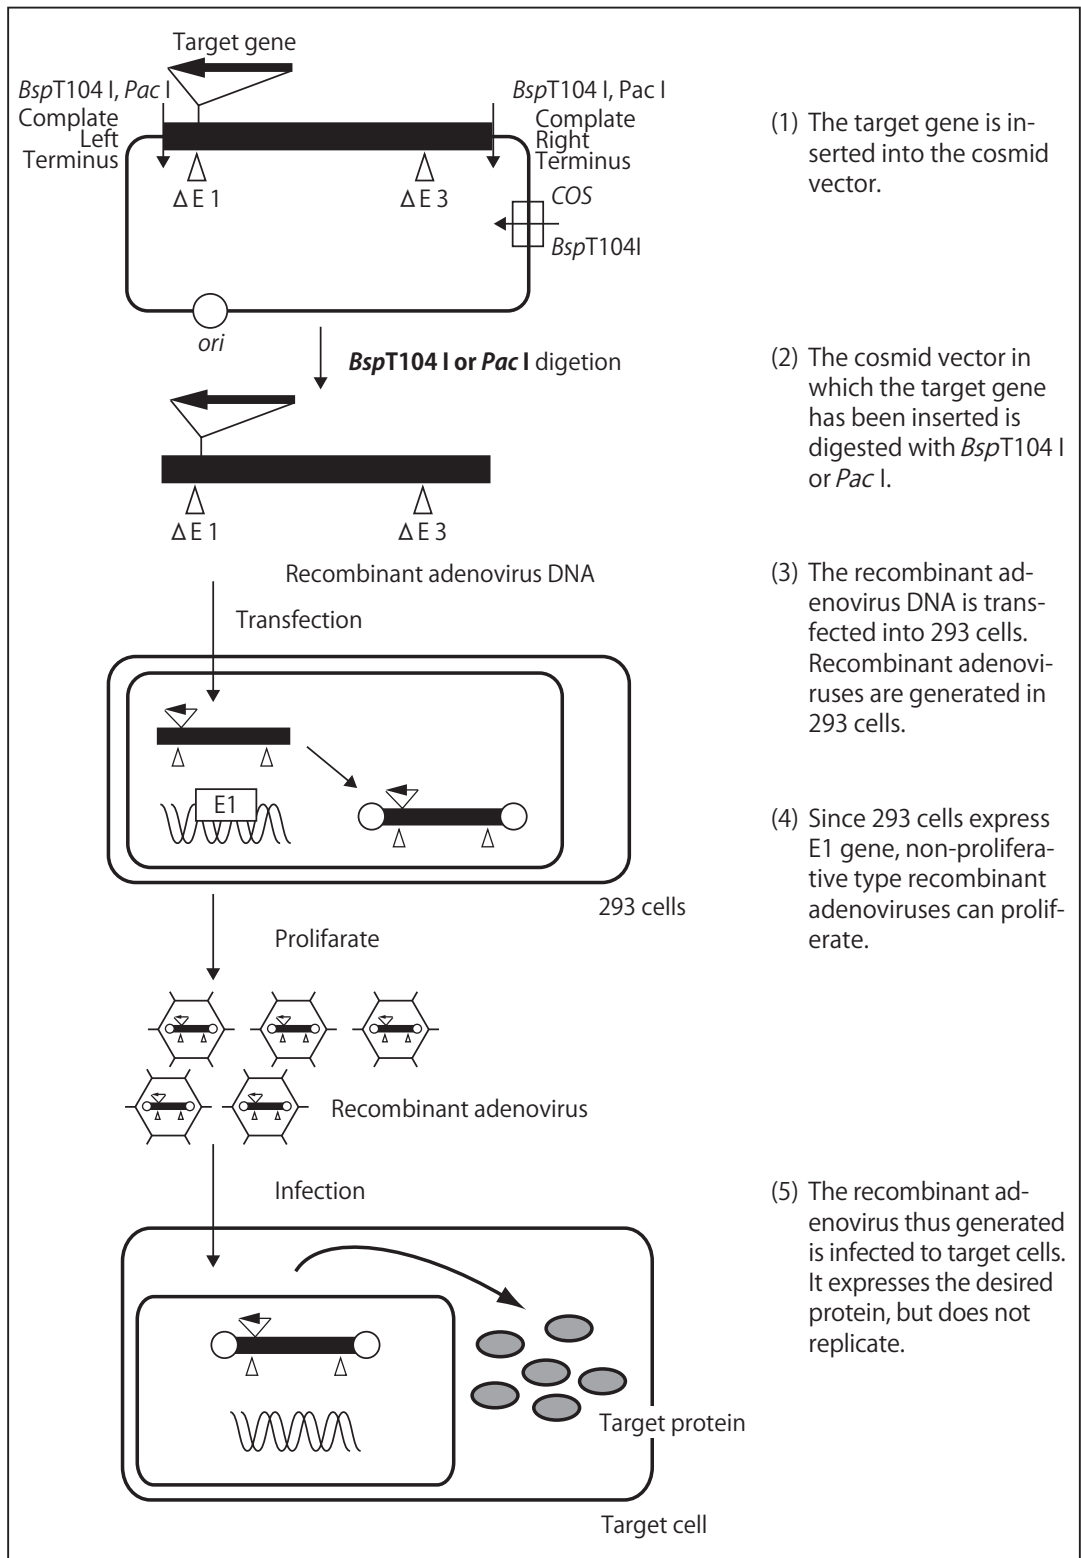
Target gene

*Bsp*T104 I, *Pac* I
Complate
Left
Terminus

*Bsp*T104 I, Pac I
Complate
Right
Terminus

Δ E 1

Δ E 3

*COS*

*Bsp*T104I

*ori*

(1) The target gene is inserted into the cosmid vector.

***Bsp*T104 I or *Pac* I** digetion

(2) The cosmid vector in which the target gene has been inserted is digested with *Bsp*T104 I or *Pac* I.

Δ E 1

Δ E 3

Recombinant adenovirus DNA

(3) The recombinant adenovirus DNA is transfected into 293 cells. Recombinant adenoviruses are generated in 293 cells.

Transfection

E1

(4) Since 293 cells express E1 gene, non-proliferative type recombinant adenoviruses can proliferate.

293 cells

Prolifarate

Recombinant adenovirus

Infection

(5) The recombinant adenovirus thus generated is infected to target cells. It expresses the desired protein, but does not replicate.

Target protein

Target cell